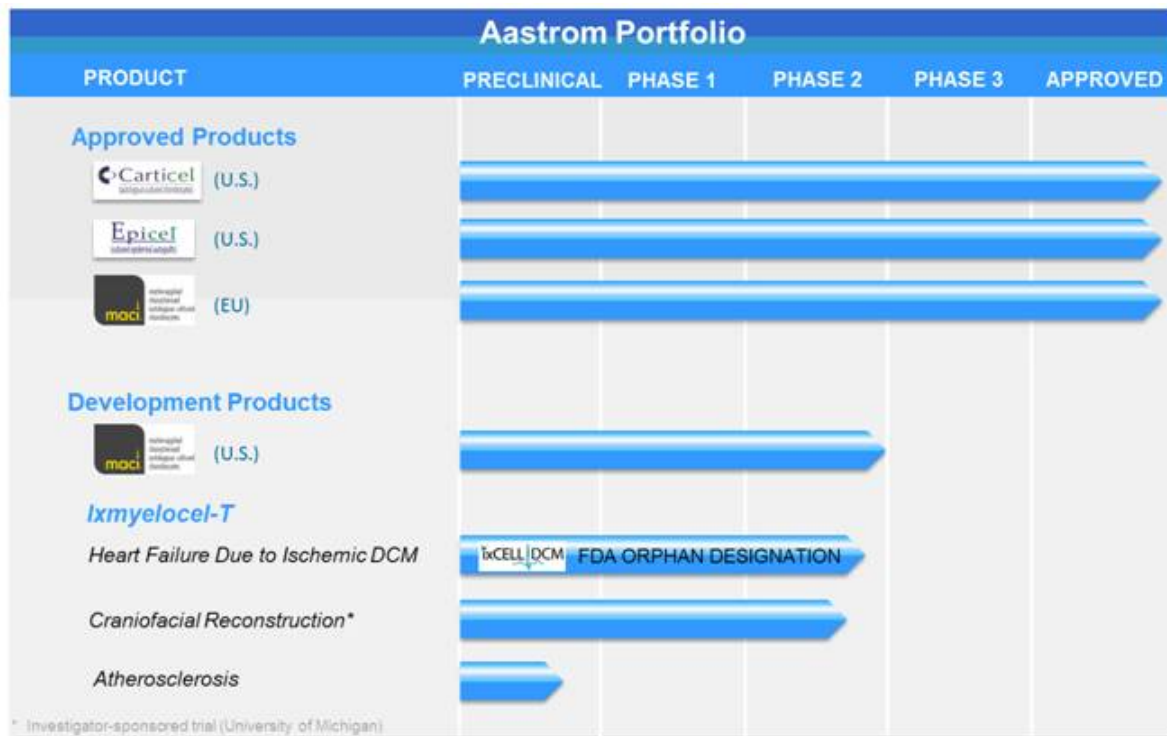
Aastrom Portfolio

| PRODUCT | PRECLINICAL | PHASE 1 | PHASE 2 | PHASE 3 | APPROVED |
|---|---|---|---|---|---|

Approved Products

Carticel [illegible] (U.S.)

Epicel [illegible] (U.S.)

maci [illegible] (EU)

Development Products

maci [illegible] (U.S.)

Ixmyelocel-T

Heart Failure Due to Ischemic DCM — IxCELL DCM FDA ORPHAN DESIGNATION

Craniofacial Reconstruction*

Atherosclerosis

* Investigator-sponsored trial (University of Michigan)